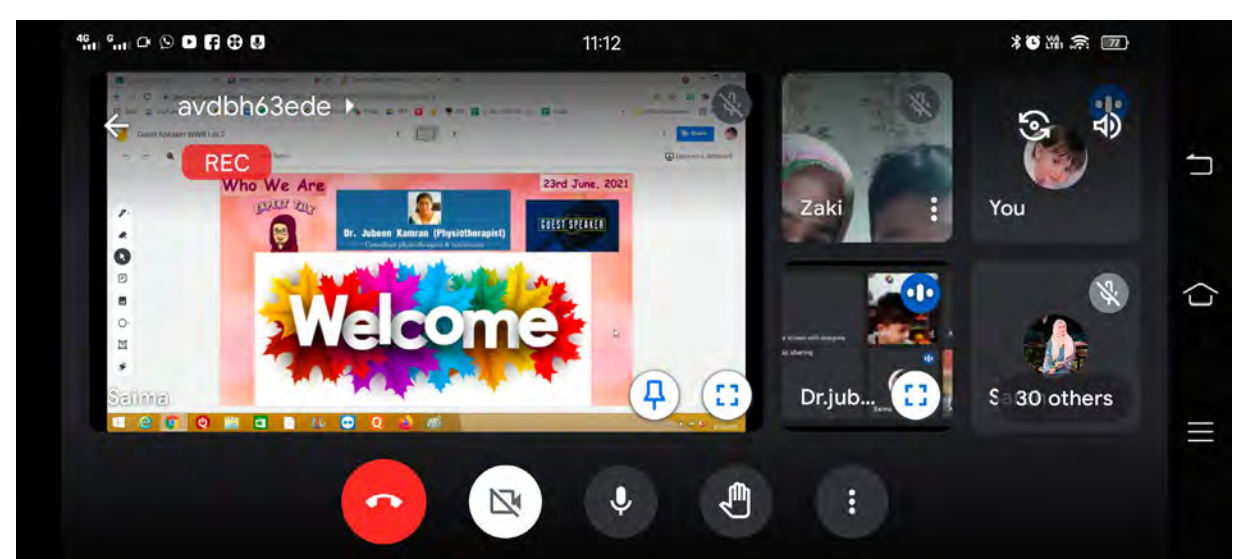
11:12

avdbh63ede

REC

Guest Speaker WWR Lib 2

Share

Who We Are

23rd June, 2021

EXPERT TALK

Dr. Jubeen Kamran (Physiotherapist)

Consultant physiotherapist & nutritionist

GUEST SPEAKER

Welcome

Saima

Zaki

You

Dr.jub...

S 30 others